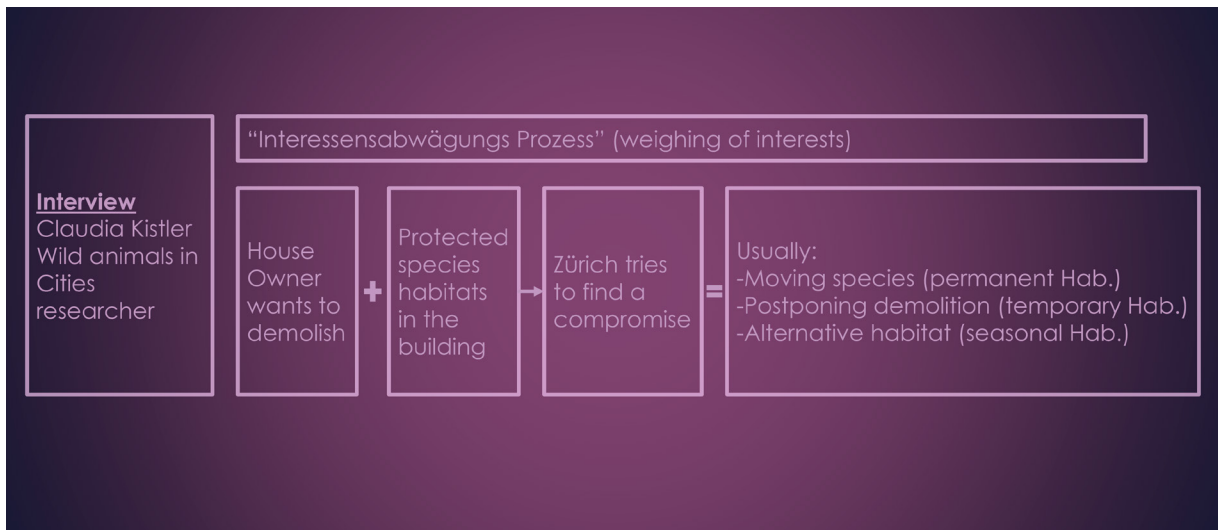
Interview
Claudia Kistler Wild animals in Cities researcher

"Interessensabwägungs Prozess" (weighing of interests)

House Owner wants to demolish

+

Protected species habitats in the building

Zürich tries to find a compromise

=

Usually:
-Moving species (permanent Hab.)
-Postponing demolition (temporary Hab.)
-Alternative habitat (seasonal Hab.)